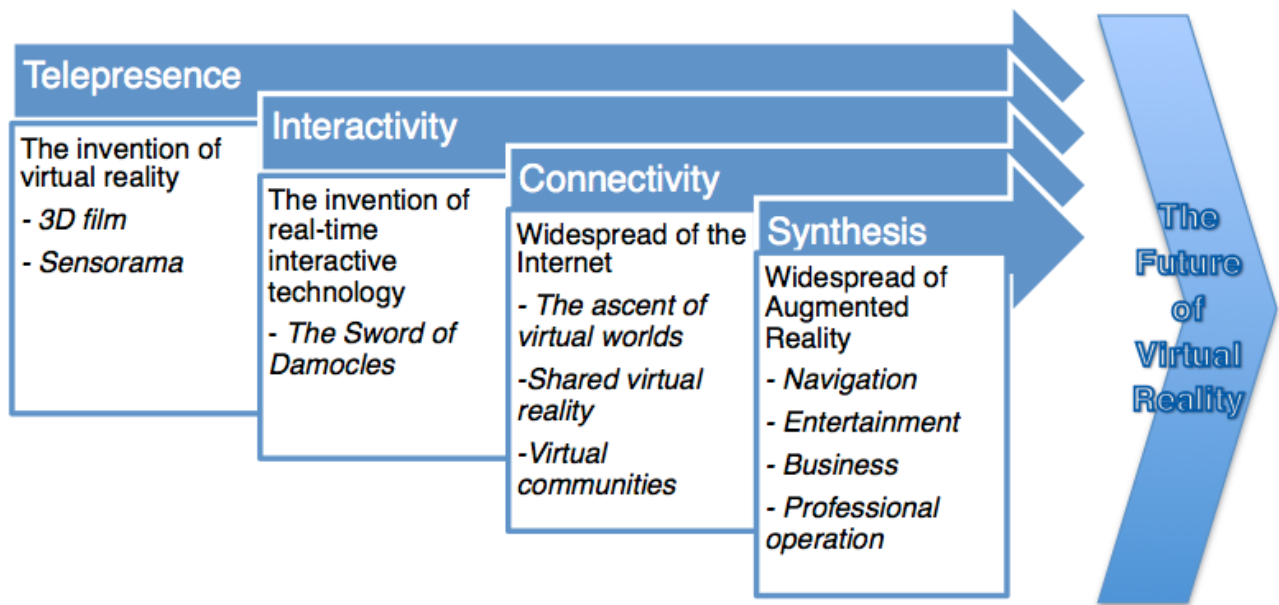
Telepresence

The invention of virtual reality

- 3D film

- Sensorama

Interactivity

The invention of real-time interactive technology

- The Sword of Damocles

Connectivity

Widespread of the Internet

- The ascent of virtual worlds

-Shared virtual reality

-Virtual communities

Synthesis

Widespread of Augmented Reality

- Navigation

- Entertainment

- Business

- Professional operation

The Future of Virtual Reality